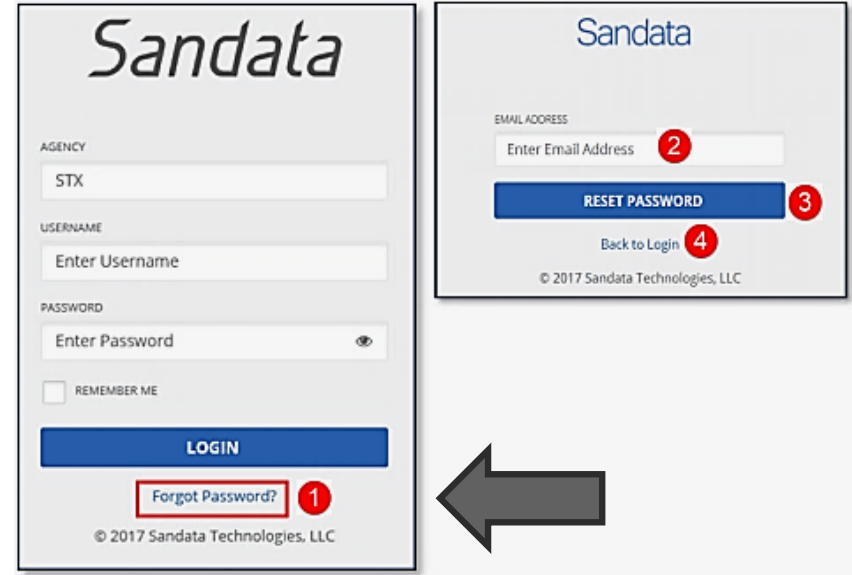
Sandata

AGENCY

STX

USERNAME

Enter Username

PASSWORD

Enter Password

REMEMBER ME

LOGIN

Forgot Password? 1

© 2017 Sandata Technologies, LLC

Sandata

EMAIL ADDRESS

Enter Email Address 2

RESET PASSWORD 3

Back to Login 4

© 2017 Sandata Technologies, LLC